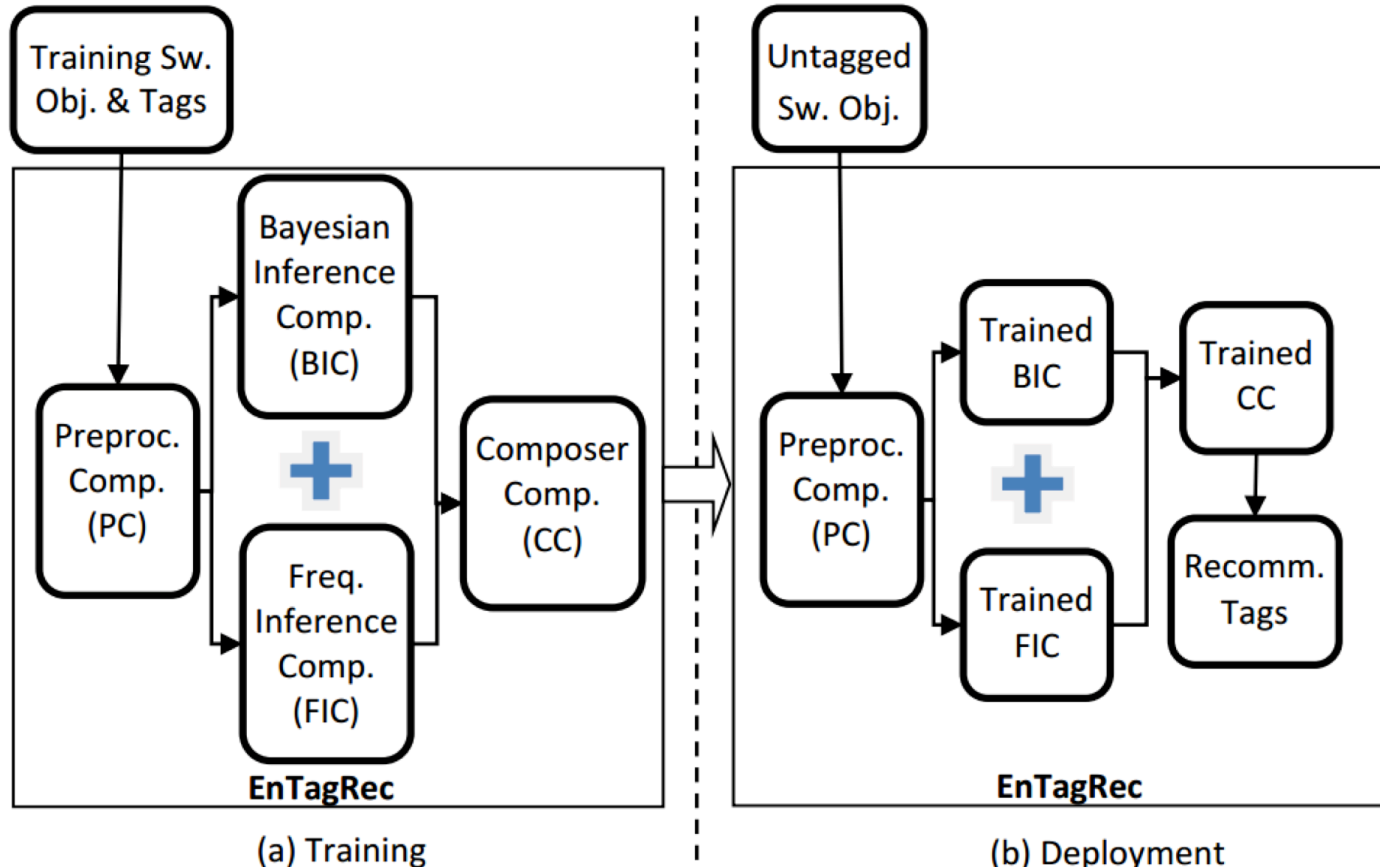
Training Sw. Obj. & Tags

Bayesian Inference Comp. (BIC)

Preproc. Comp. (PC)

Composer Comp. (CC)

Freq. Inference Comp. (FIC)

EnTagRec

(a) Training

Untagged Sw. Obj.

Trained BIC

Trained CC

Preproc. Comp. (PC)

Recomm. Tags

Trained FIC

EnTagRec

(b) Deployment